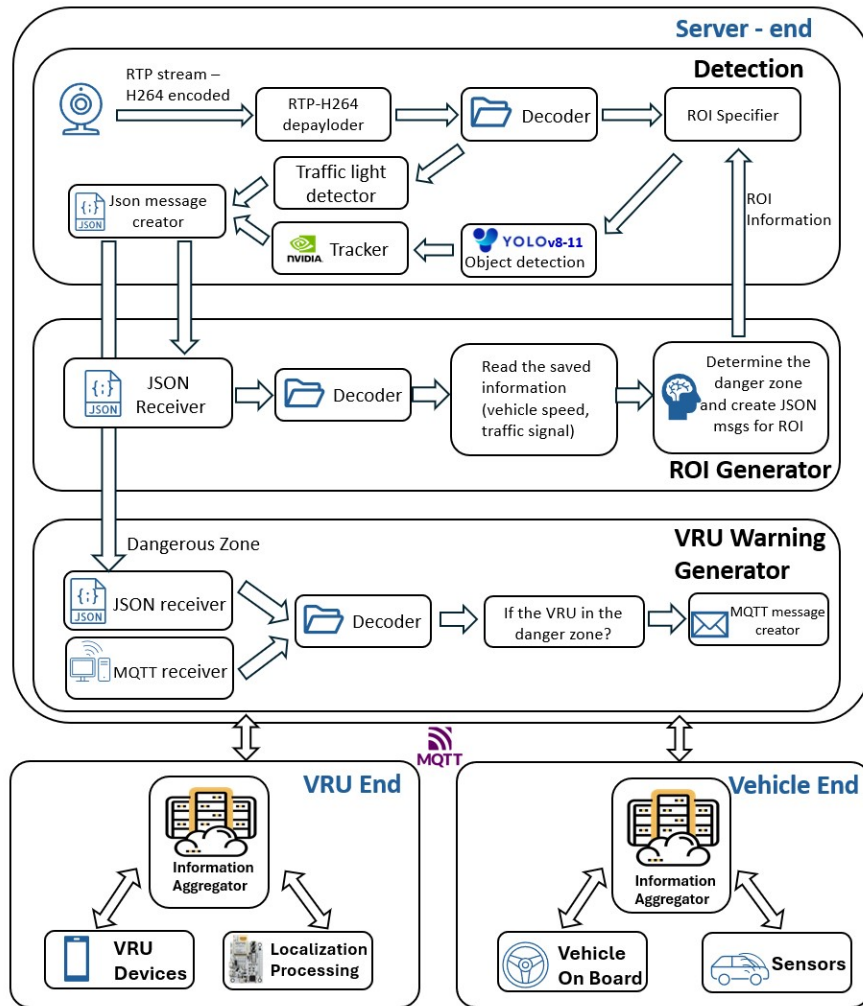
Server - end

Detection

RTP stream – H264 encoded

RTP-H264 depayloder

Decoder

ROI Specifier

Traffic light detector

Json message creator

JSON

ROI Information

NVIDIA Tracker

YOLOv8-11 Object detection

JSON Receiver

JSON

Decoder

Read the saved information (vehicle speed, traffic signal)

Determine the danger zone and create JSON msgs for ROI

ROI Generator

Dangerous Zone

VRU Warning Generator

JSON receiver

JSON

MQTT receiver

Decoder

If the VRU in the danger zone?

MQTT message creator

MQTT

VRU End

Information Aggregator

VRU Devices

Localization Processing

Vehicle End

Information Aggregator

Vehicle On Board

Sensors